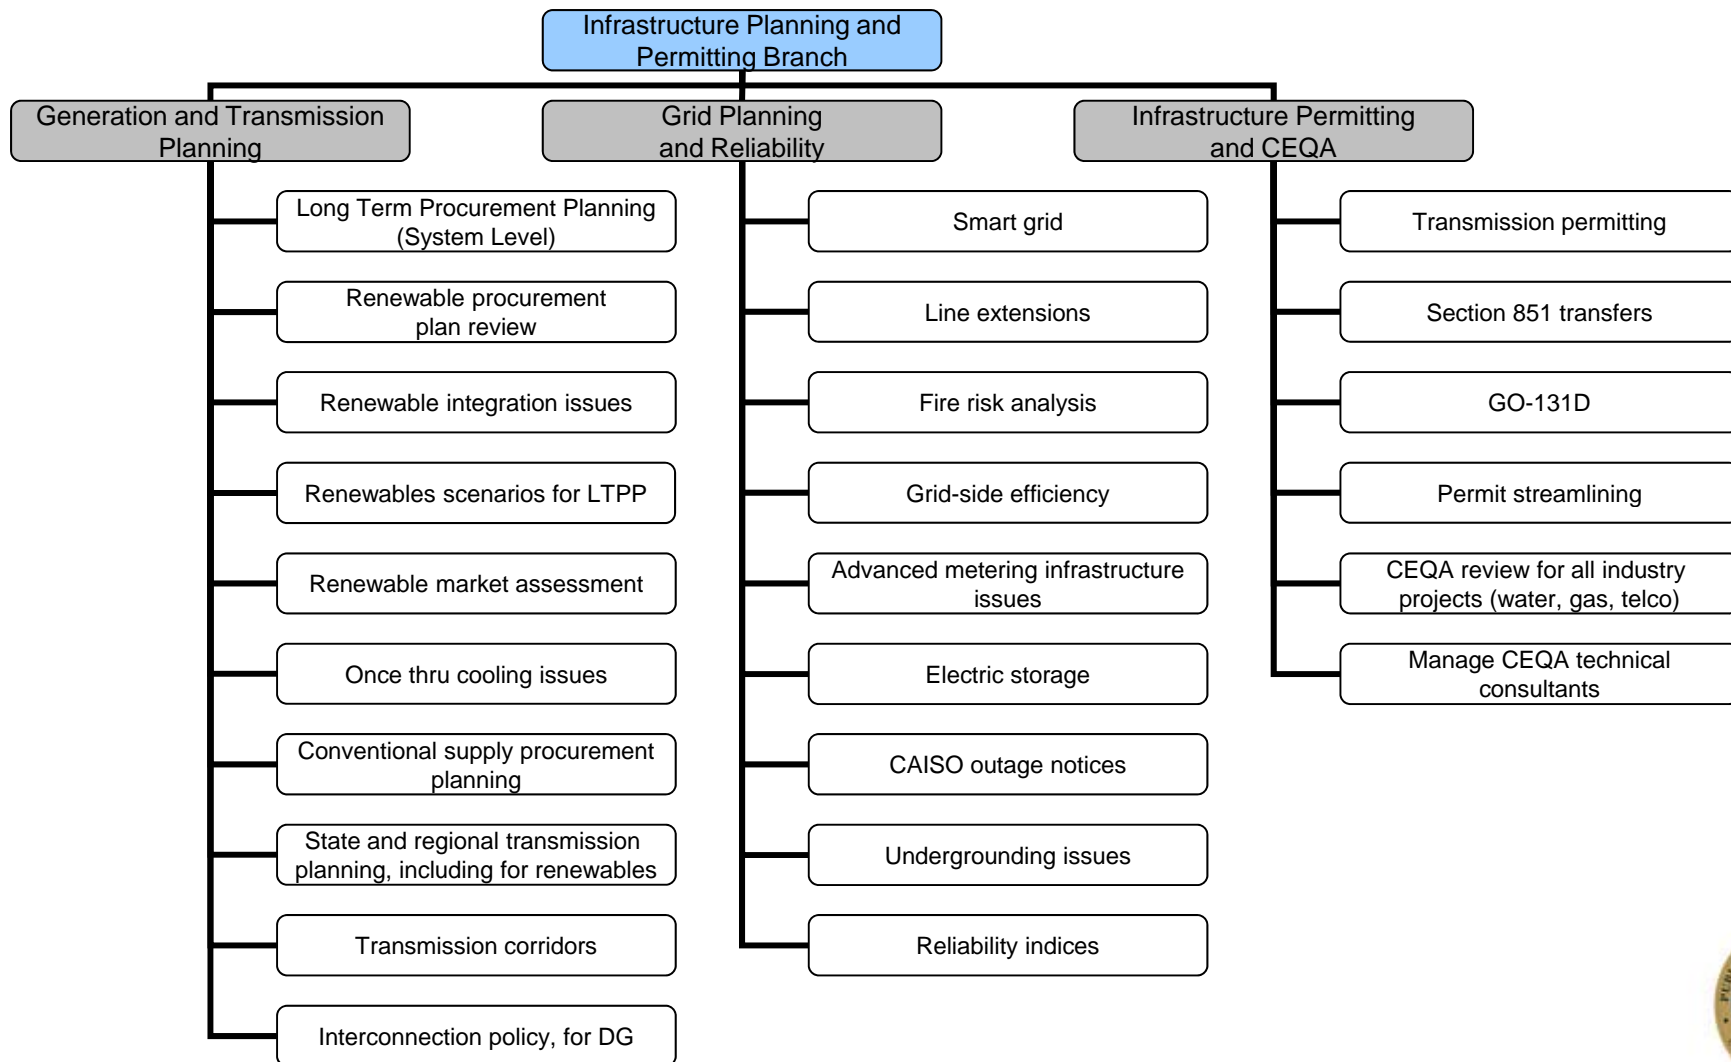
Infrastructure Planning and Permitting Branch

Generation and Transmission Planning

Long Term Procurement Planning (System Level)

Renewable procurement plan review

Renewable integration issues

Renewables scenarios for LTPP

Renewable market assessment

Once thru cooling issues

Conventional supply procurement planning

State and regional transmission planning, including for renewables

Transmission corridors

Interconnection policy, for DG

Grid Planning and Reliability

Smart grid

Line extensions

Fire risk analysis

Grid-side efficiency

Advanced metering infrastructure issues

Electric storage

CAISO outage notices

Undergrounding issues

Reliability indices

Infrastructure Permitting and CEQA

Transmission permitting

Section 851 transfers

GO-131D

Permit streamlining

CEQA review for all industry projects (water, gas, telco)

Manage CEQA technical consultants